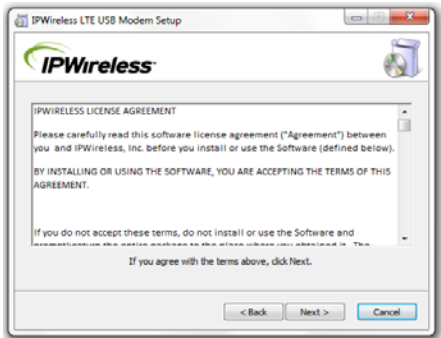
IPWireless LTE USB Modem Setup

IPWireless

IPWIRELESS LICENSE AGREEMENT

Please carefully read this software license agreement ("Agreement") between you and IPWireless, Inc. before you install or use the Software (defined below).

BY INSTALLING OR USING THE SOFTWARE, YOU ARE ACCEPTING THE TERMS OF THIS AGREEMENT.

If you do not accept these terms, do not install or use the Software and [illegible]

If you agree with the terms above, click Next.

< Back Next > Cancel